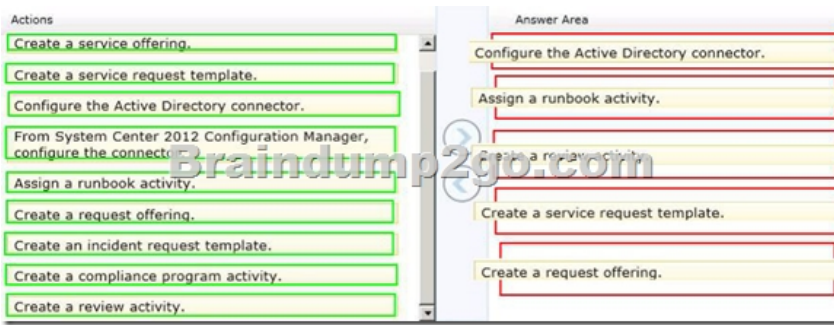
Actions

Create a service offering.

Create a service request template.

Configure the Active Directory connector.

From System Center 2012 Configuration Manager, configure the connecto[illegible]

Assign a runbook activity.

Create a request offering.

Create an incident request template.

Create a compliance program activity.

Create a review activity.

Answer Area

Configure the Active Directory connector.

Assign a runbook activity.

Create a review activity.

Create a service request template.

Create a request offering.

Braindump2go.com